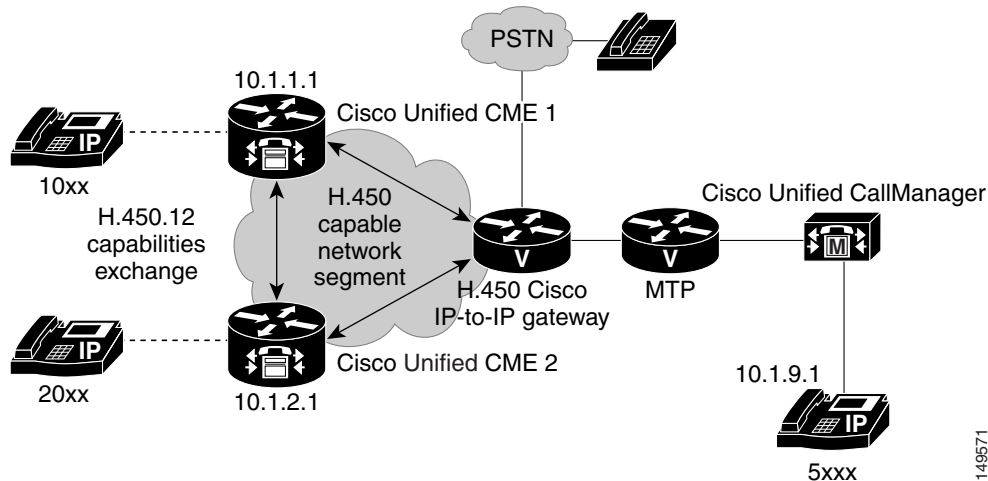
PSTN

10.1.1.1

Cisco Unified CME 1

IP

10xx

H.450.12 capabilities exchange

H.450 capable network segment

V

H.450 Cisco IP-to-IP gateway

V

MTP

Cisco Unified CallManager

M

IP

20xx

10.1.2.1

Cisco Unified CME 2

10.1.9.1

IP

5xxx

149571